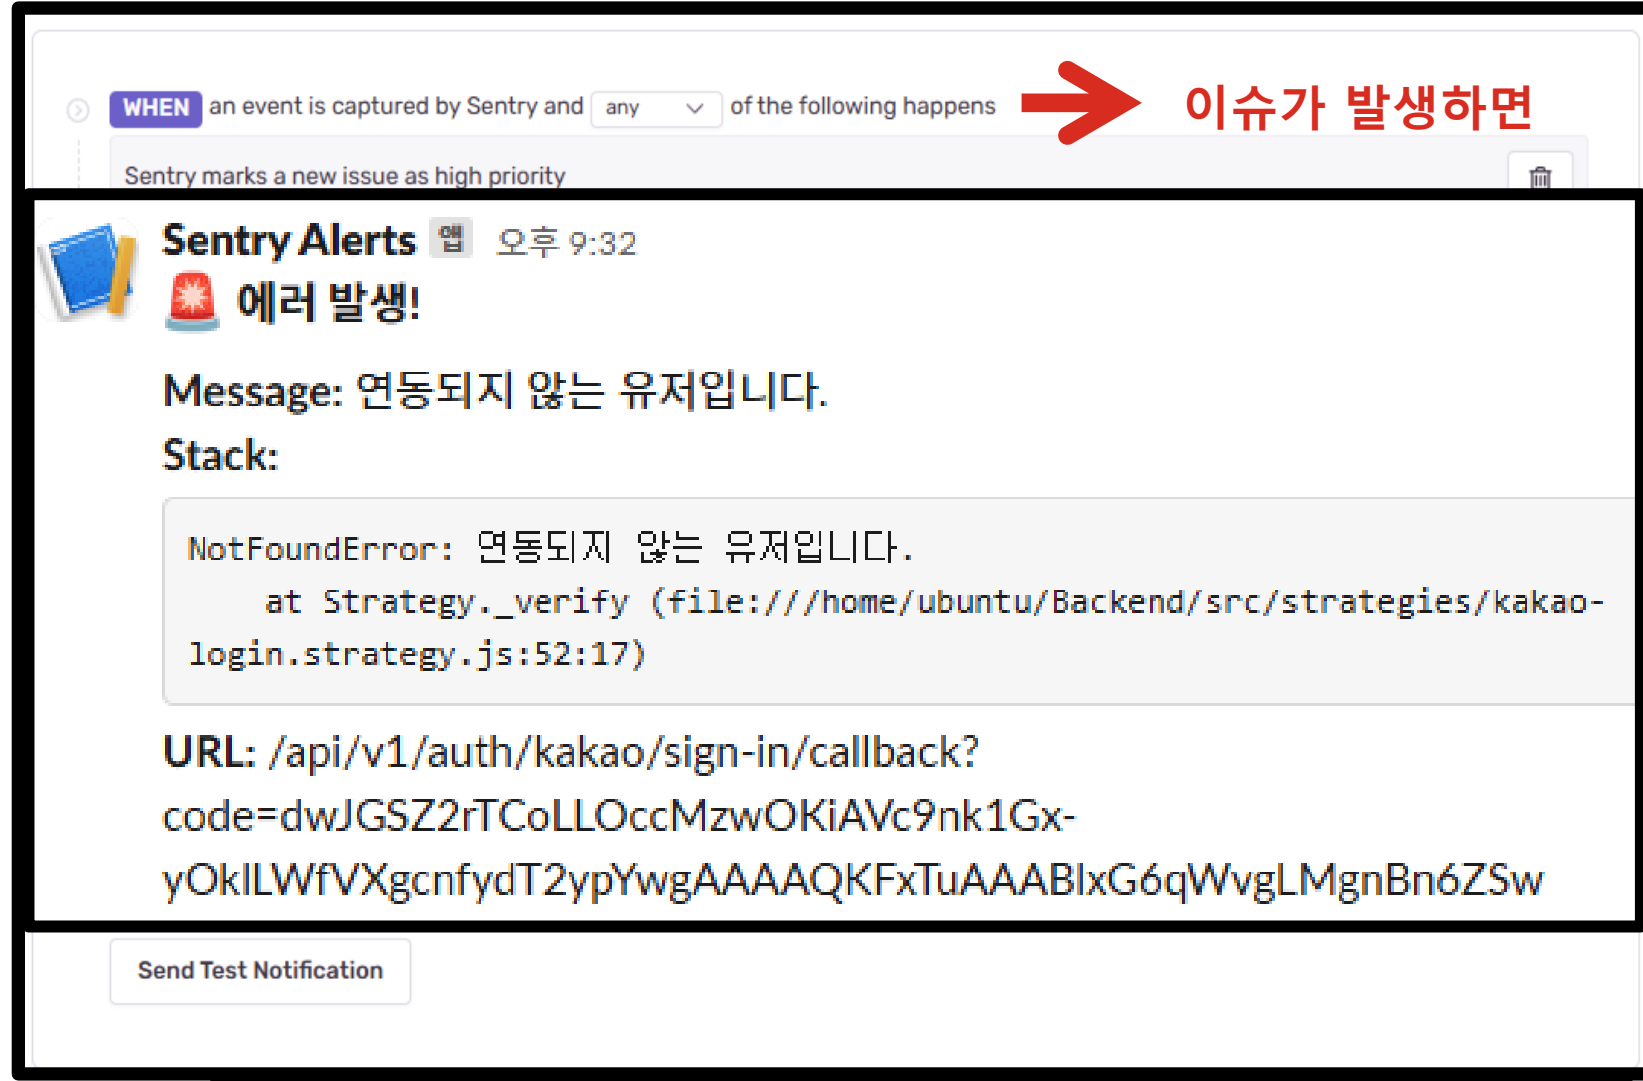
WHEN an event is captured by Sentry and any of the following happens

이슈가 발생하면

Sentry marks a new issue as high priority

Sentry Alerts 앱 오후 9:32

🚨 에러 발생!

Message: 연동되지 않는 유저입니다.

Stack:

NotFoundError: 연동되지 않는 유저입니다.
    at Strategy._verify (file:///home/ubuntu/Backend/src/strategies/kakao-login.strategy.js:52:17)

URL: /api/v1/auth/kakao/sign-in/callback?code=dwJGSZ2rTCoLLOccMzwOKiAVc9nk1Gx-yOkILWfVXgcnfydT2ypYwgAAAAQKFxTuAAABIxG6qWvgLMgnBn6ZSw

Send Test Notification